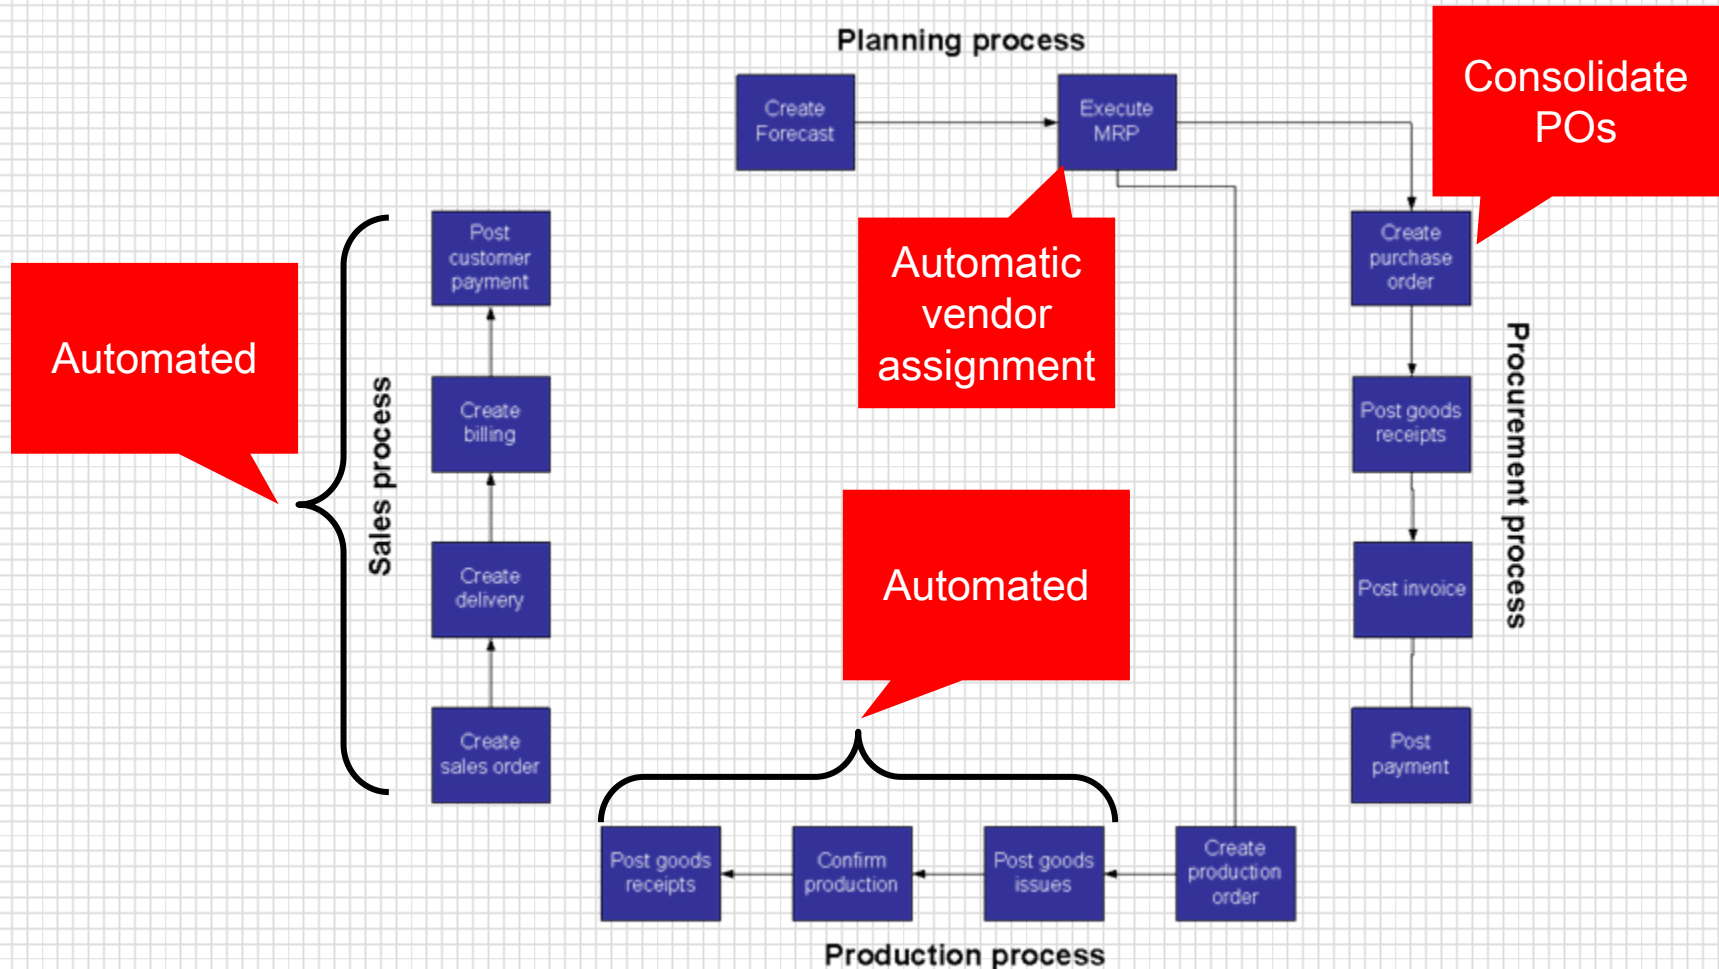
Planning process

Create Forecast

Execute MRP

Consolidate POs

Automatic vendor assignment

Automated

Sales process

Post customer payment

Create billing

Create delivery

Create sales order

Create purchase order

Post goods receipts

Post invoice

Post payment

Procurement process

Automated

Post goods receipts

Confirm production

Post goods issues

Create production order

Production process